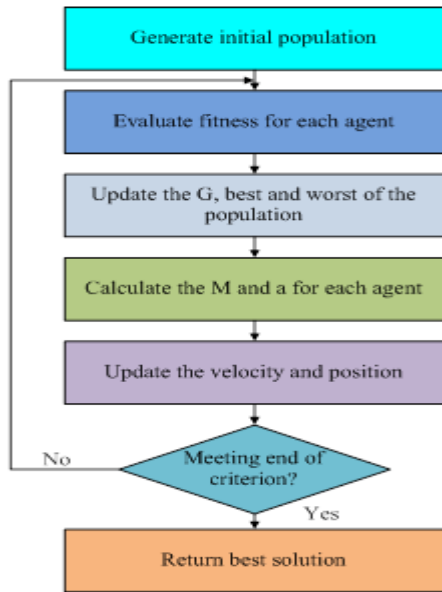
Generate initial population

Evaluate fitness for each agent

Update the G, best and worst of the population

Calculate the M and a for each agent

Update the velocity and position

No

Meeting end of criterion?

Yes

Return best solution